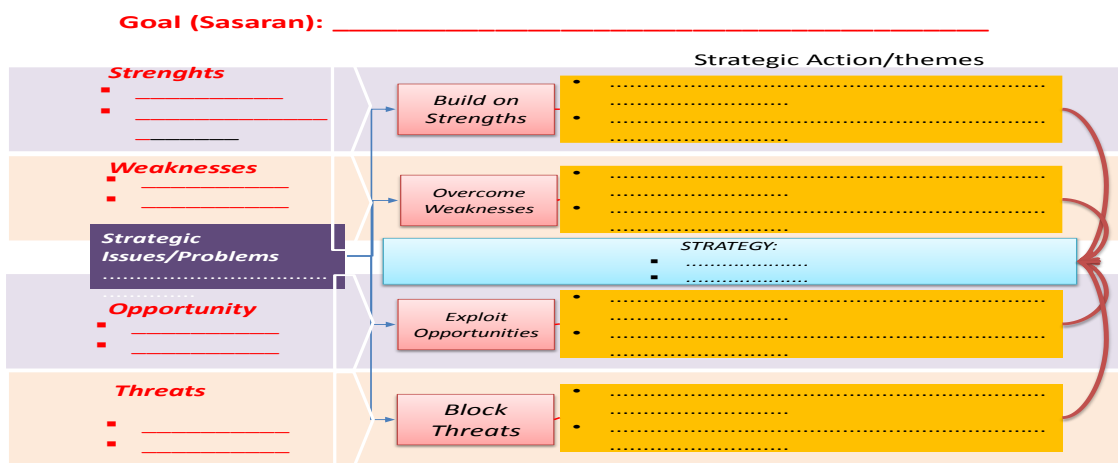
Goal (Sasaran): ___________________________________________

Strategic Action/themes

Strenghts
- ____________
- ________________
__________

Weaknesses
- ____________
- ____________

Strategic Issues/Problems
........................................

Opportunity
- ____________
- ____________

Threats
- ____________
- ____________

Build on Strengths
- ..............................................................................
- ..............................................................................

Overcome Weaknesses
- ..............................................................................
- ..............................................................................

STRATEGY:
- .....................
- .....................

Exploit Opportunities
- ..............................................................................
- ..............................................................................

Block Threats
- ..............................................................................
- ..............................................................................